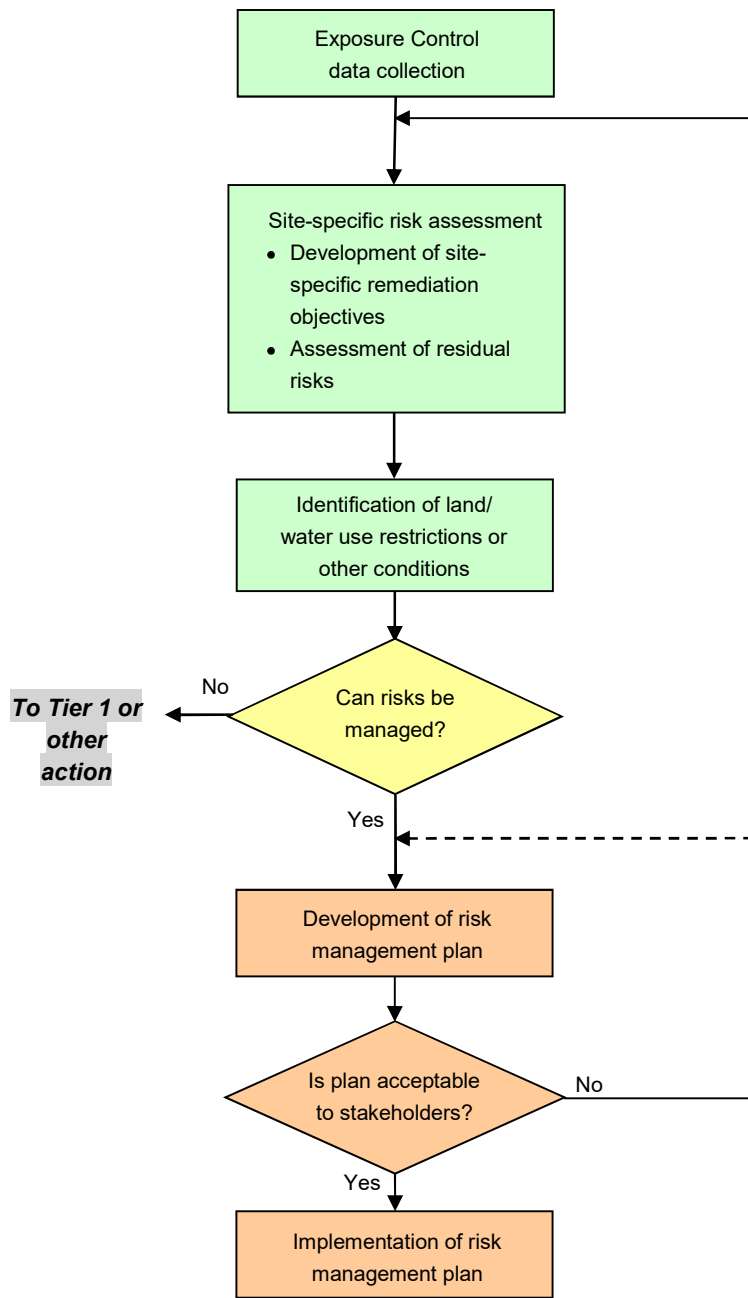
Exposure Control data collection

Site-specific risk assessment
- Development of site-specific remediation objectives
- Assessment of residual risks

Identification of land/ water use restrictions or other conditions

No

To Tier 1 or other action

Can risks be managed?

Yes

Development of risk management plan

Is plan acceptable to stakeholders?

No

Yes

Implementation of risk management plan